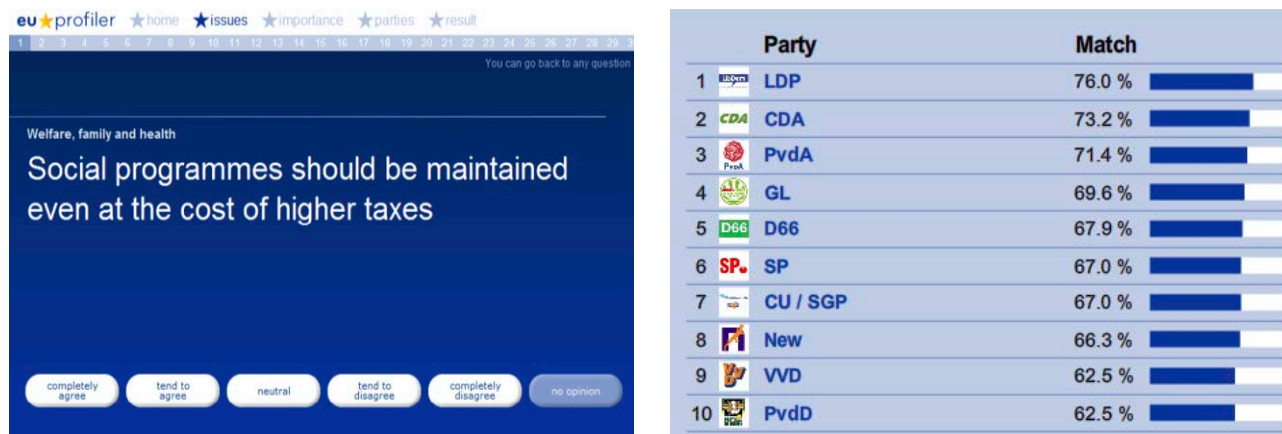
eu★profiler ★home ★issues ★importance ★parties ★result

1 2 3 4 5 6 7 8 9 10 11 12 13 14 15 16 17 18 19 20 21 22 23 24 25 26 27 28 29 3

You can go back to any question

Welfare, family and health

Social programmes should be maintained even at the cost of higher taxes

completely agree | tend to agree | neutral | tend to disagree | completely disagree | no opinion

| | | Party | Match |
|---|---|---|---|
| 1 | LibDem | LDP | 76.0 % |
| 2 | CDA | CDA | 73.2 % |
| 3 | PvdA | PvdA | 71.4 % |
| 4 | | GL | 69.6 % |
| 5 | D66 | D66 | 67.9 % |
| 6 | SP. | SP | 67.0 % |
| 7 | | CU / SGP | 67.0 % |
| 8 | | New | 66.3 % |
| 9 | | VVD | 62.5 % |
| 10 | | PvdD | 62.5 % |